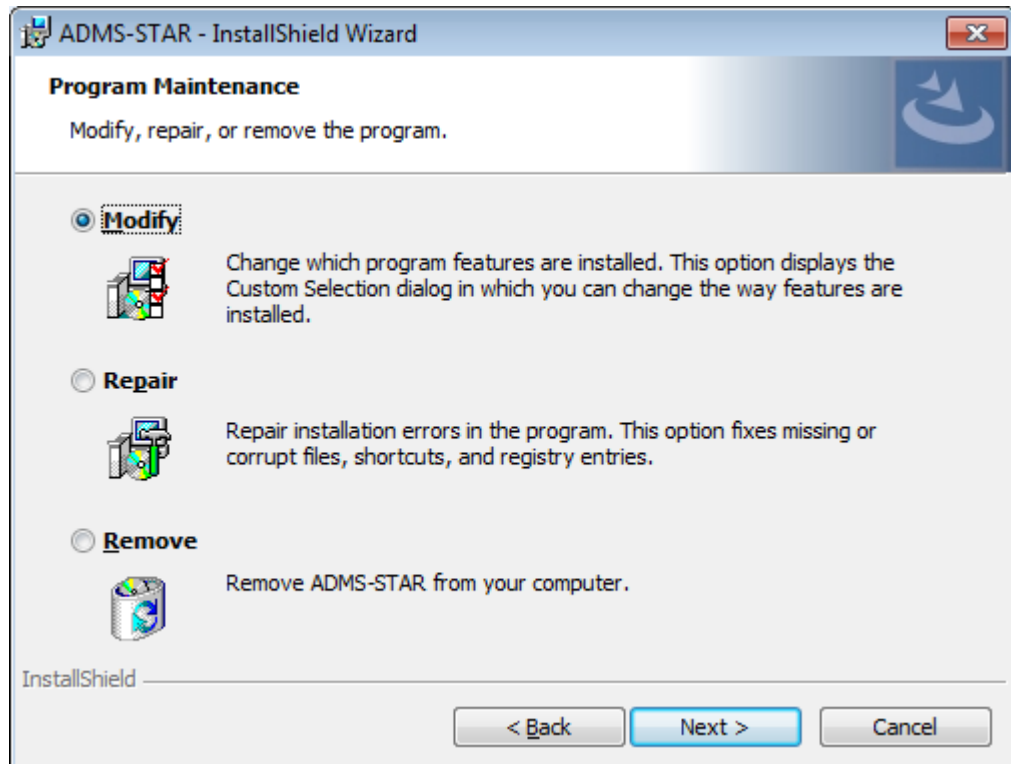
ADMS-STAR - InstallShield Wizard

Program Maintenance

Modify, repair, or remove the program.

Modify

Change which program features are installed. This option displays the Custom Selection dialog in which you can change the way features are installed.

Repair

Repair installation errors in the program. This option fixes missing or corrupt files, shortcuts, and registry entries.

Remove

Remove ADMS-STAR from your computer.

InstallShield

< Back

Next >

Cancel